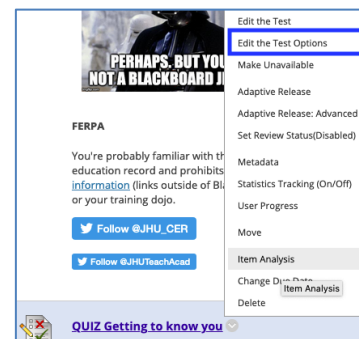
PERHAPS. BUT YOU
NOT A BLACKBOARD J

FERPA

You're probably familiar with th
education record and prohibits
information (links outside of Bl
or your training dojo.

Follow @JHU_CER

Follow @JHUTeachAcad

QUIZ Getting to know you

Edit the Test
Edit the Test Options
Make Unavailable
Adaptive Release
Adaptive Release: Advanced
Set Review Status(Disabled)
Metadata
Statistics Tracking (On/Off)
User Progress
Move
Item Analysis
Change Du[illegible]
Item Analysis
Delete